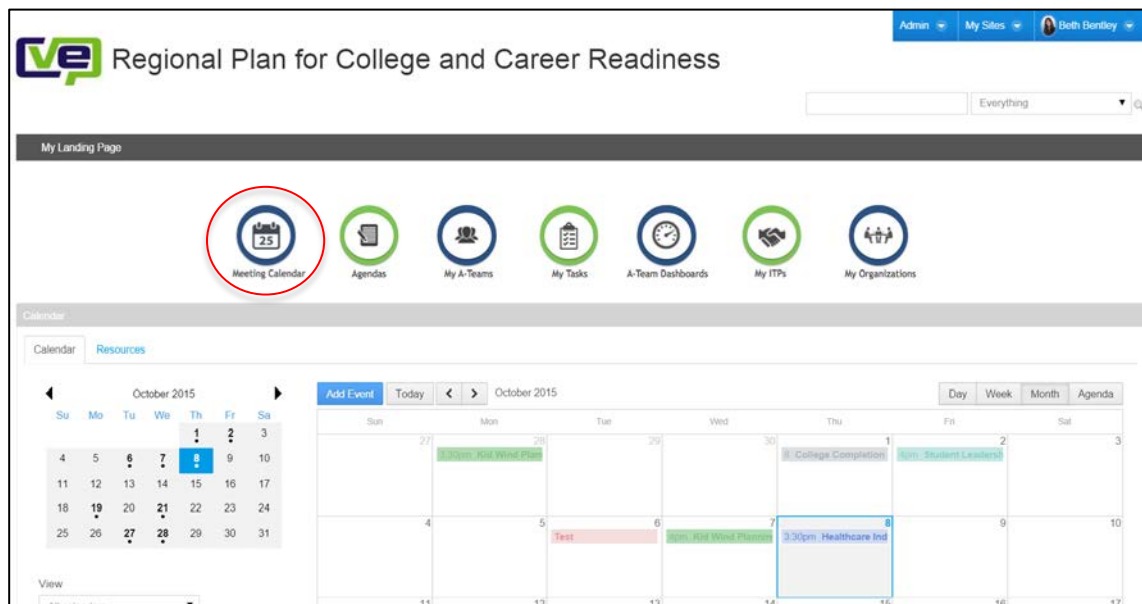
Admin My Sites Beth Bentley

Regional Plan for College and Career Readiness

Everything

My Landing Page

25 Meeting Calendar

Agendas

My A-Teams

My Tasks

A-Team Dashboards

My ITPs

My Organizations

Calendar

Calendar Resources

October 2015

| Su | Mo | Tu | We | Th | Fr | Sa |
|---|---|---|---|---|---|---|
| | | | | 1 | 2 | 3 |
| 4 | 5 | 6 | 7 | 8 | 9 | 10 |
| 11 | 12 | 13 | 14 | 15 | 16 | 17 |
| 18 | 19 | 20 | 21 | 22 | 23 | 24 |
| 25 | 26 | 27 | 28 | 29 | 30 | 31 |

View

Add Event Today October 2015 Day Week Month Agenda

| Sun | Mon | Tue | Wed | Thu | Fri | Sat |
|---|---|---|---|---|---|---|
| 27 | 28 1:30pm Kid Wind Plan | 29 | 30 | 1 8 College Completion | 2 4pm Student Leadersh | 3 |
| 4 | 5 | 6 Test | 7 4pm Kid Wind Plannin | 8 3:30pm Healthcare Ind | 9 | 10 |
| 11 | 12 | 13 | 14 | 15 | 16 | 17 |